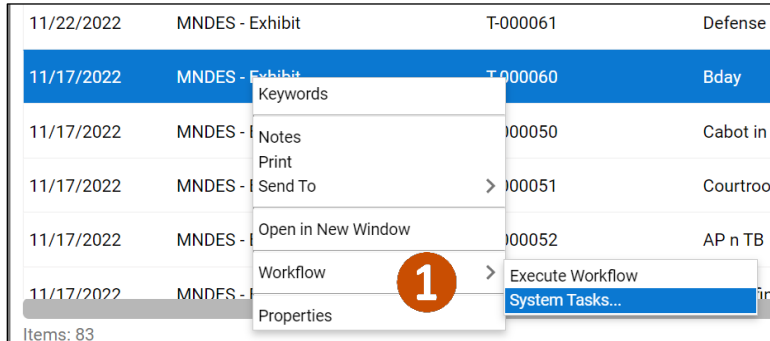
| | | | |
|---|---|---|---|
| 11/22/2022 | MNDES - Exhibit | T-000061 | Defense |
| 11/17/2022 | MNDES - Exhibit | T-000060 | Bday |
| 11/17/2022 | MNDES - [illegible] | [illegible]000050 | Cabot in |
| 11/17/2022 | MNDES - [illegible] | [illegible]000051 | Courtroo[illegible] |
| 11/17/2022 | MNDES - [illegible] | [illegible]000052 | AP n TB |
| 11/17/2022 | MNDES - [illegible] | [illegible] | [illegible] |

Keywords
Notes
Print
Send To
Open in New Window
Workflow
Properties

1

Execute Workflow
System Tasks...

Items: 83